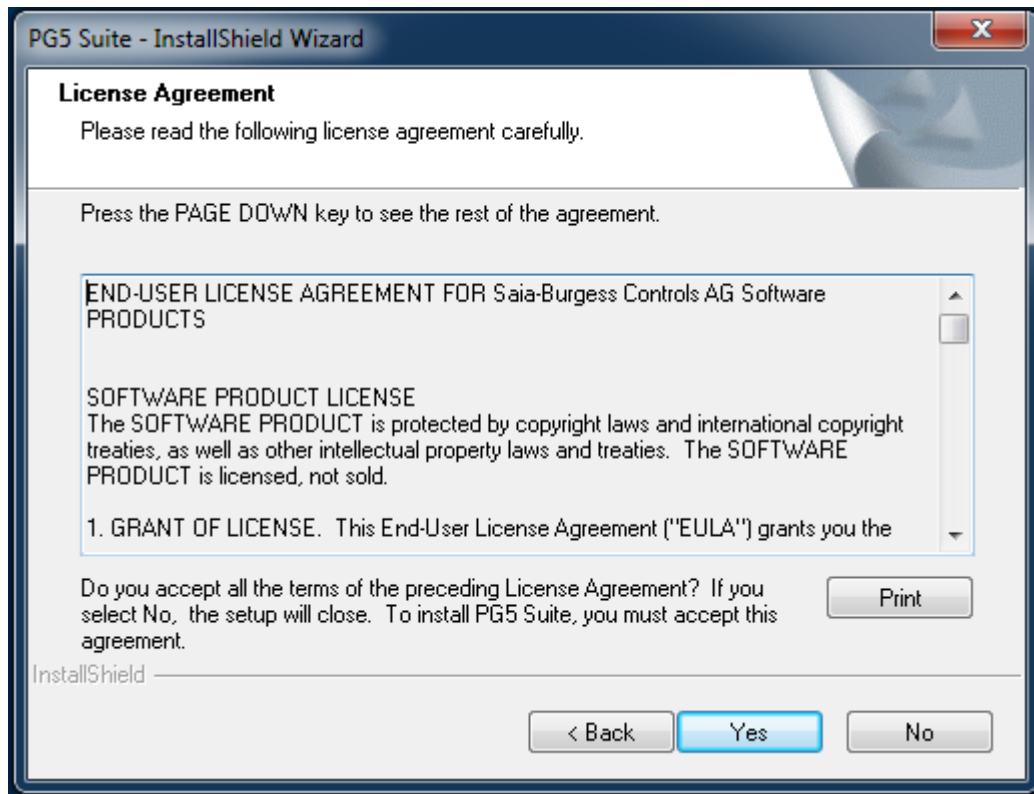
PG5 Suite - InstallShield Wizard

License Agreement

Please read the following license agreement carefully.

Press the PAGE DOWN key to see the rest of the agreement.

END-USER LICENSE AGREEMENT FOR Saia-Burgess Controls AG Software PRODUCTS

SOFTWARE PRODUCT LICENSE
The SOFTWARE PRODUCT is protected by copyright laws and international copyright treaties, as well as other intellectual property laws and treaties. The SOFTWARE PRODUCT is licensed, not sold.

1. GRANT OF LICENSE. This End-User License Agreement ("EULA") grants you the

Do you accept all the terms of the preceding License Agreement? If you select No, the setup will close. To install PG5 Suite, you must accept this agreement.

Print

InstallShield

< Back

Yes

No